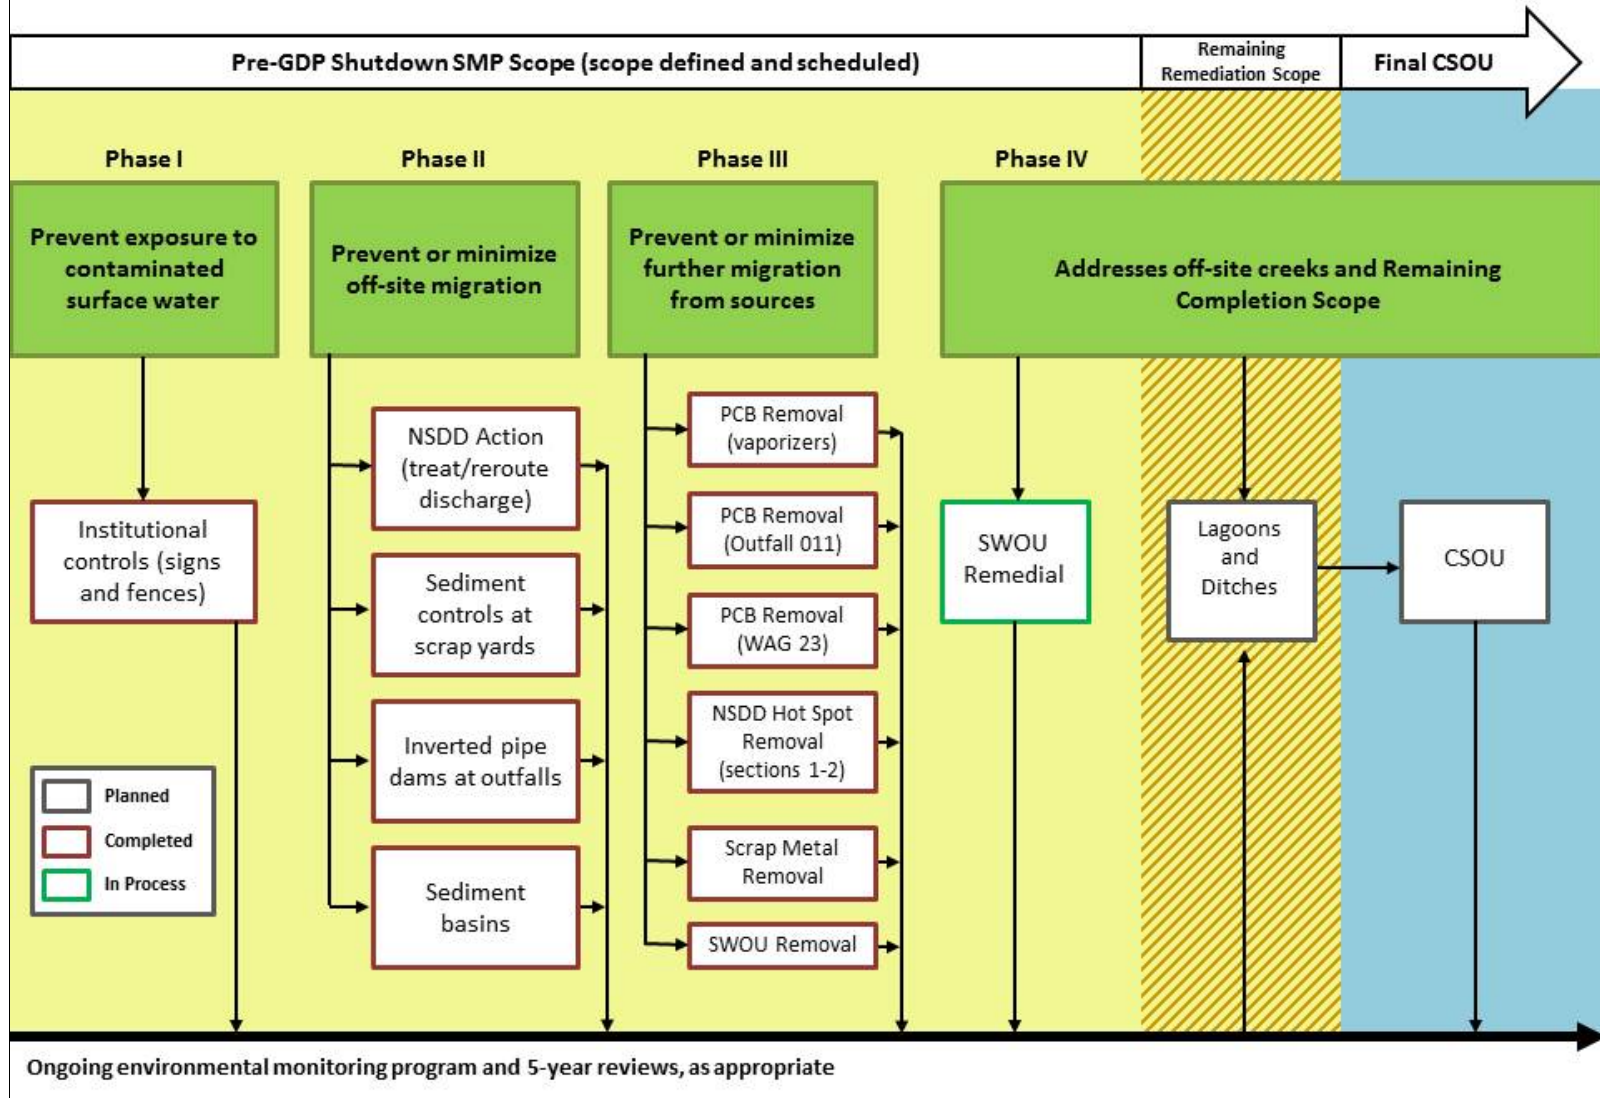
Pre-GDP Shutdown SMP Scope (scope defined and scheduled)

Remaining Remediation Scope

Final CSOU

Phase I

Prevent exposure to contaminated surface water

Institutional controls (signs and fences)

Phase II

Prevent or minimize off-site migration

NSDD Action (treat/reroute discharge)

Sediment controls at scrap yards

Inverted pipe dams at outfalls

Sediment basins

Phase III

Prevent or minimize further migration from sources

PCB Removal (vaporizers)

PCB Removal (Outfall 011)

PCB Removal (WAG 23)

NSDD Hot Spot Removal (sections 1-2)

Scrap Metal Removal

SWOU Removal

Phase IV

Addresses off-site creeks and Remaining Completion Scope

SWOU Remedial

Lagoons and Ditches

CSOU

Planned

Completed

In Process

Ongoing environmental monitoring program and 5-year reviews, as appropriate